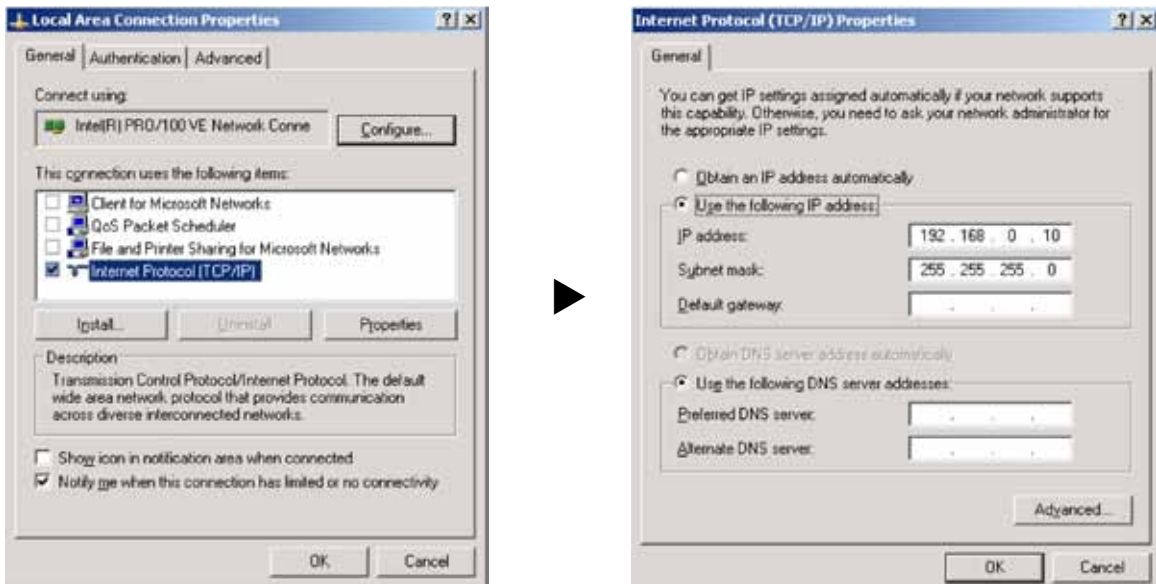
Local Area Connection Properties ? X

General | Authentication | Advanced

Connect using:

Intel(R) PRO/100 VE Network Conne

Configure...

This connection uses the following items:

Client for Microsoft Networks
QoS Packet Scheduler
File and Printer Sharing for Microsoft Networks
Internet Protocol (TCP/IP)

Install... | Uninstall | Properties

Description

Transmission Control Protocol/Internet Protocol. The default wide area network protocol that provides communication across diverse interconnected networks.

Show icon in notification area when connected
Notify me when this connection has limited or no connectivity

OK | Cancel

Internet Protocol (TCP/IP) Properties ? X

General

You can get IP settings assigned automatically if your network supports this capability. Otherwise, you need to ask your network administrator for the appropriate IP settings.

Obtain an IP address automatically
Use the following IP address:

IP address: 192 . 168 . 0 . 10
Subnet mask: 255 . 255 . 255 . 0
Default gateway: . . .

Obtain DNS server address automatically
Use the following DNS server addresses:

Preferred DNS server: . . .
Alternate DNS server: . . .

Advanced...

OK | Cancel